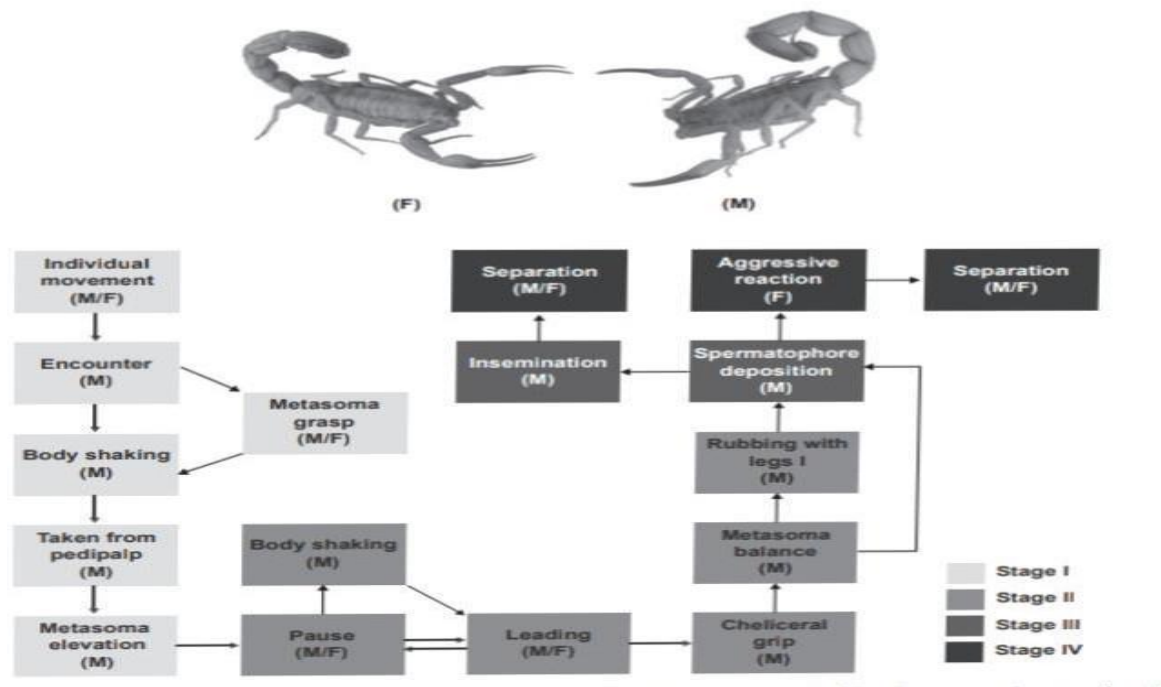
(F)

(M)

Individual movement (M/F)

Encounter (M)

Metasoma grasp (M/F)

Body shaking (M)

Taken from pedipalp (M)

Metasoma elevation (M)

Body shaking (M)

Pause (M/F)

Leading (M/F)

Cheliceral grip (M)

Metasoma balance (M)

Rubbing with legs I (M)

Spermatophore deposition (M)

Insemination (M)

Separation (M/F)

Aggressive reaction (F)

Separation (M/F)

Stage I

Stage II

Stage III

Stage IV